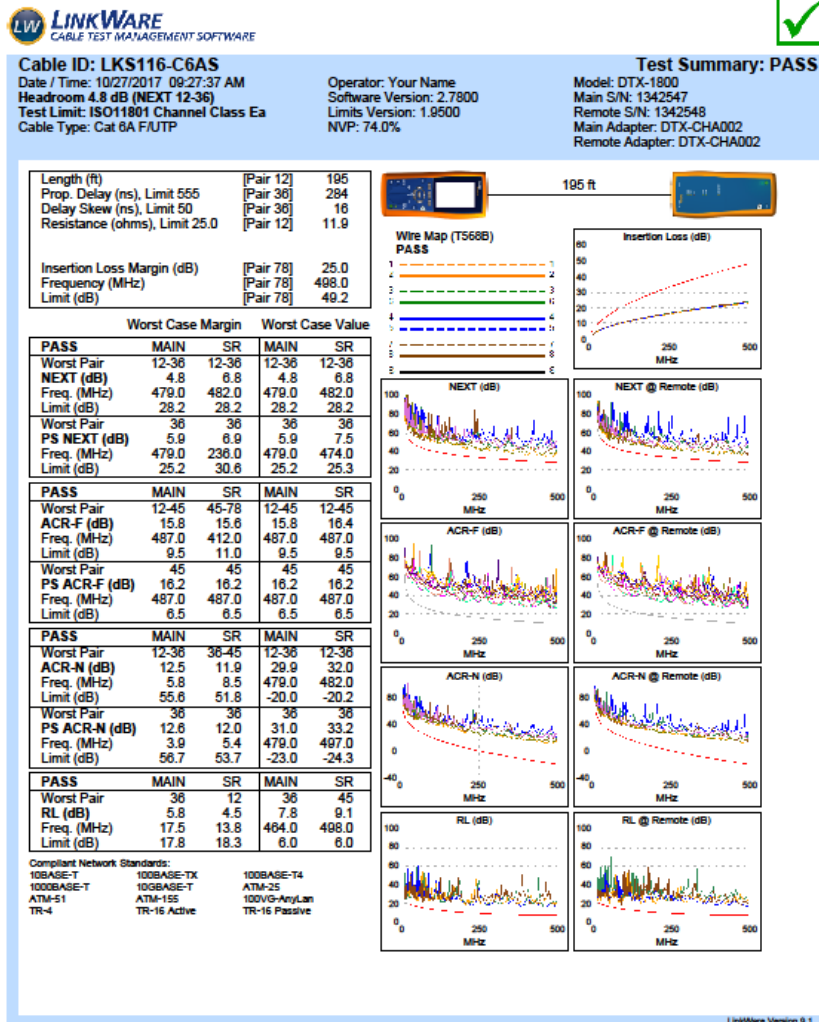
LW LINKWARE
CABLE TEST MANAGEMENT SOFTWARE

Cable ID: LKS116-C6AS
Test Summary: PASS

Date / Time: 10/27/2017 09:27:37 AM
Headroom 4.8 dB (NEXT 12-36)
Test Limit: ISO11801 Channel Class Ea
Cable Type: Cat 6A F/UTP

Operator: Your Name
Software Version: 2.7800
Limits Version: 1.9500
NVP: 74.0%

Model: DTX-1800
Main S/N: 1342547
Remote S/N: 1342548
Main Adapter: DTX-CHA002
Remote Adapter: DTX-CHA002

| | | |
|---|---|---|
| Length (ft) | [Pair 12] | 195 |
| Prop. Delay (ns), Limit 555 | [Pair 36] | 284 |
| Delay Skew (ns), Limit 50 | [Pair 36] | 16 |
| Resistance (ohms), Limit 25.0 | [Pair 12] | 11.9 |
| Insertion Loss Margin (dB) | [Pair 78] | 25.0 |
| Frequency (MHz) | [Pair 78] | 498.0 |
| Limit (dB) | [Pair 78] | 49.2 |

195 ft

Wire Map (T568B)
PASS
1 2 3 6 4 5 7 8

| | Worst Case Margin | | Worst Case Value | |
|---|---|---|---|---|
| PASS | MAIN | SR | MAIN | SR |
| Worst Pair | 12-36 | 12-36 | 12-36 | 12-36 |
| NEXT (dB) | 4.8 | 6.8 | 4.8 | 6.8 |
| Freq. (MHz) | 479.0 | 482.0 | 479.0 | 482.0 |
| Limit (dB) | 28.2 | 28.2 | 28.2 | 28.2 |
| Worst Pair | 36 | 36 | 36 | 36 |
| PS NEXT (dB) | 5.9 | 6.9 | 5.9 | 7.5 |
| Freq. (MHz) | 479.0 | 236.0 | 479.0 | 474.0 |
| Limit (dB) | 25.2 | 30.6 | 25.2 | 25.3 |

| PASS | MAIN | SR | MAIN | SR |
|---|---|---|---|---|
| Worst Pair | 12-45 | 45-78 | 12-45 | 12-45 |
| ACR-F (dB) | 15.8 | 15.6 | 15.8 | 16.4 |
| Freq. (MHz) | 487.0 | 412.0 | 487.0 | 487.0 |
| Limit (dB) | 9.5 | 11.0 | 9.5 | 9.5 |
| Worst Pair | 45 | 45 | 45 | 45 |
| PS ACR-F (dB) | 16.2 | 16.2 | 16.2 | 16.2 |
| Freq. (MHz) | 487.0 | 487.0 | 487.0 | 487.0 |
| Limit (dB) | 6.5 | 6.5 | 6.5 | 6.5 |

| PASS | MAIN | SR | MAIN | SR |
|---|---|---|---|---|
| Worst Pair | 12-36 | 36-45 | 12-36 | 12-36 |
| ACR-N (dB) | 12.5 | 11.9 | 29.9 | 32.0 |
| Freq. (MHz) | 5.8 | 8.5 | 479.0 | 482.0 |
| Limit (dB) | 55.6 | 51.8 | -20.0 | -20.2 |
| Worst Pair | 36 | 36 | 36 | 36 |
| PS ACR-N (dB) | 12.6 | 12.0 | 31.0 | 33.2 |
| Freq. (MHz) | 3.9 | 5.4 | 479.0 | 497.0 |
| Limit (dB) | 56.7 | 53.7 | -23.0 | -24.3 |

| PASS | MAIN | SR | MAIN | SR |
|---|---|---|---|---|
| Worst Pair | 36 | 12 | 36 | 45 |
| RL (dB) | 5.8 | 4.5 | 7.8 | 9.1 |
| Freq. (MHz) | 17.5 | 13.8 | 464.0 | 498.0 |
| Limit (dB) | 17.8 | 18.3 | 6.0 | 6.0 |

Compliant Network Standards:
10BASE-T 100BASE-TX 100BASE-T4
1000BASE-T 10GBASE-T ATM-25
ATM-51 ATM-155 100VG-AnyLan
TR-4 TR-16 Active TR-16 Passive

Insertion Loss (dB)
60 50 40 30 20 10 0
0 250 500
MHz

NEXT (dB)
100 80 60 40 20 0
0 250 500
MHz

NEXT @ Remote (dB)
100 80 60 40 20 0
0 250 500
MHz

ACR-F (dB)
100 80 60 40 20 0
0 250 500
MHz

ACR-F @ Remote (dB)
100 80 60 40 20 0
0 250 500
MHz

ACR-N (dB)
80 40 0 -40
0 250 500
MHz

ACR-N @ Remote (dB)
80 40 0 -40
0 250 500
MHz

RL (dB)
100 80 60 40 20 0
0 250 500
MHz

RL @ Remote (dB)
100 80 60 40 20 0
0 250 500
MHz

LinkWare Version 9.1